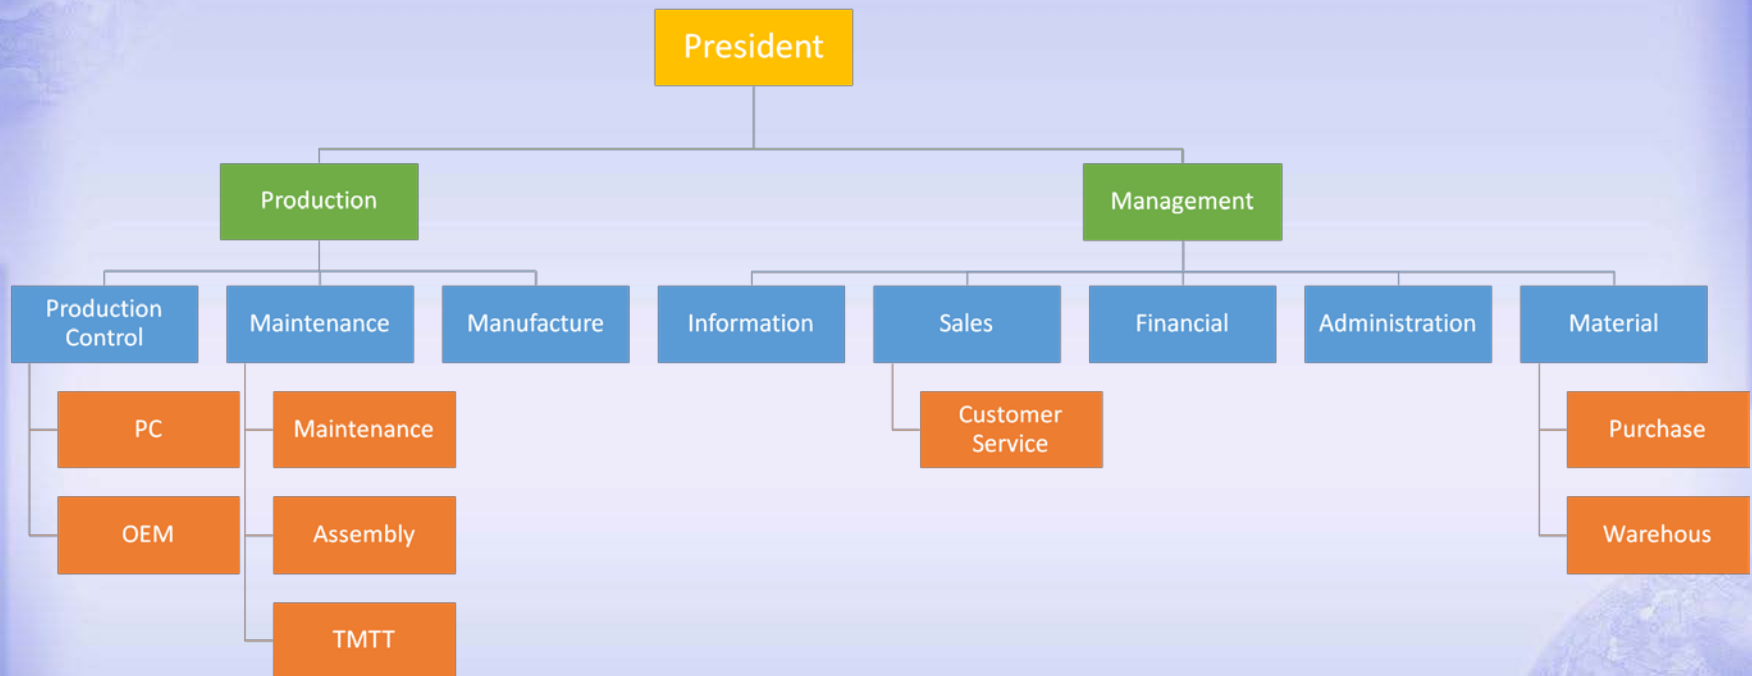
President

Production

Management

Production Control

Maintenance

Manufacture

Information

Sales

Financial

Administration

Material

PC

OEM

Maintenance

Assembly

TMTT

Customer Service

Purchase

Warehous